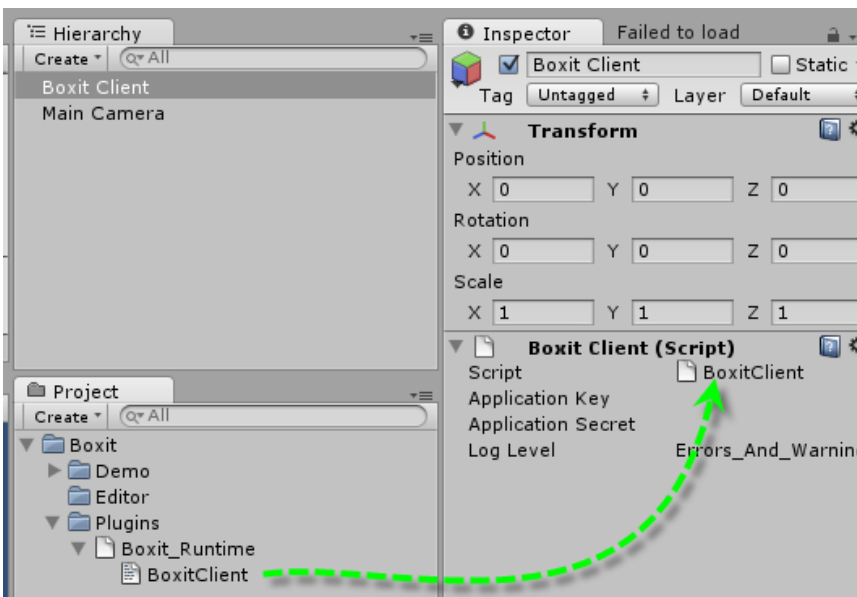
Hierarchy
Create ▾ Q▾All
Boxit Client
Main Camera

Project
Create ▾ Q▾All
Boxit
Demo
Editor
Plugins
Boxit_Runtime
BoxitClient

Inspector
Failed to load
Boxit Client
Static
Tag Untagged
Layer Default
Transform
Position
X 0 Y 0 Z 0
Rotation
X 0 Y 0 Z 0
Scale
X 1 Y 1 Z 1
Boxit Client (Script)
Script BoxitClient
Application Key
Application Secret
Log Level Errors_And_Warnin